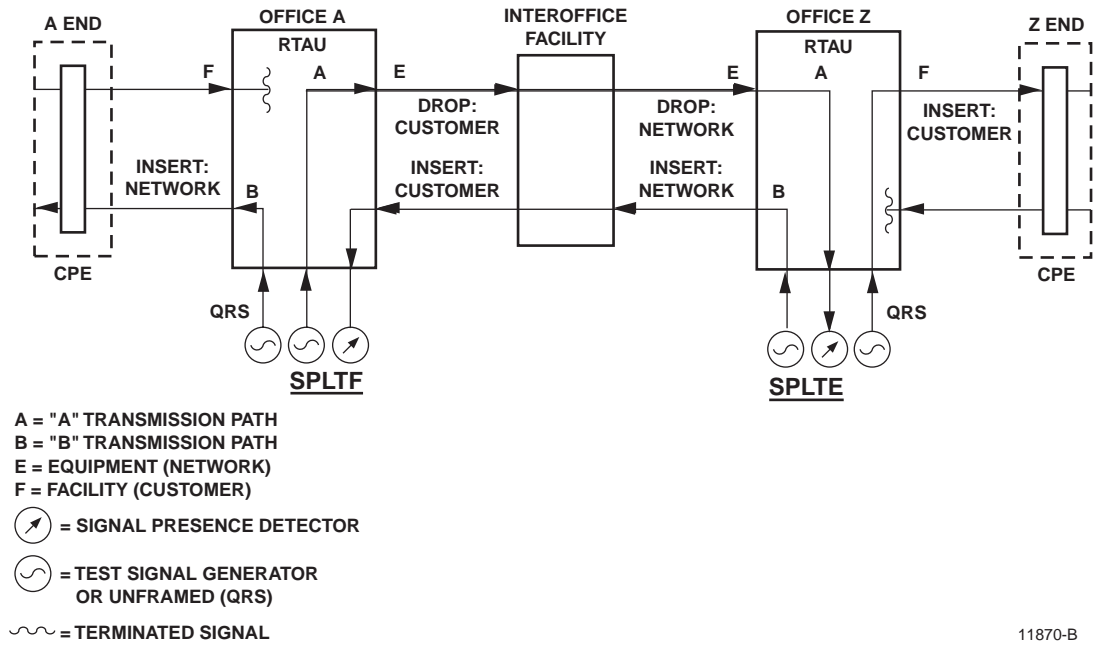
A END

OFFICE A

RTAU

INTEROFFICE FACILITY

OFFICE Z

RTAU

Z END

F

A

E

DROP: CUSTOMER

E

DROP: NETWORK

A

F

INSERT: CUSTOMER

INSERT: NETWORK

B

INSERT: CUSTOMER

INSERT: NETWORK

B

CPE

CPE

QRS

QRS

SPLTF

SPLTE

A = "A" TRANSMISSION PATH
B = "B" TRANSMISSION PATH
E = EQUIPMENT (NETWORK)
F = FACILITY (CUSTOMER)
= SIGNAL PRESENCE DETECTOR
= TEST SIGNAL GENERATOR OR UNFRAMED (QRS)
= TERMINATED SIGNAL

11870-B